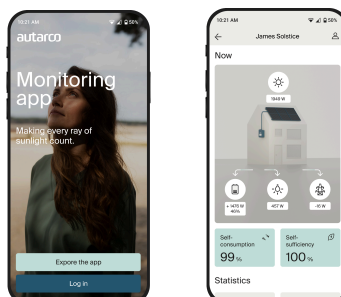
12:31 AM

58%

autarco

Monitoring app

Making every ray of sunlight count.

Expore the app

Log in

10:21 AM

Jamee Solstice

Now

1848 W

+ 1470 W
40%

457 W

-15 W

Self-consumption
99 %

Self-sufficiency
100 %

Statistics